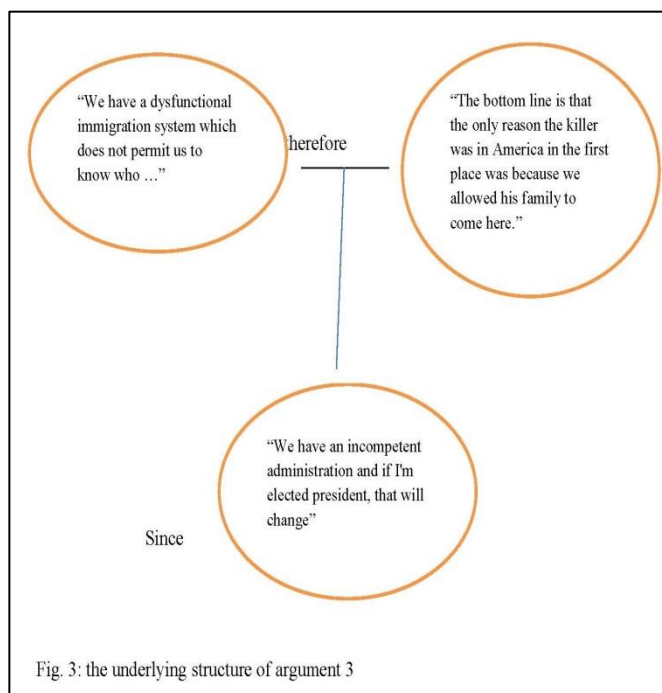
"We have a dysfunctional immigration system which does not permit us to know who …"

herefore

"The bottom line is that the only reason the killer was in America in the first place was because we allowed his family to come here."

"We have an incompetent administration and if I'm elected president, that will change"

Since

Fig. 3: the underlying structure of argument 3